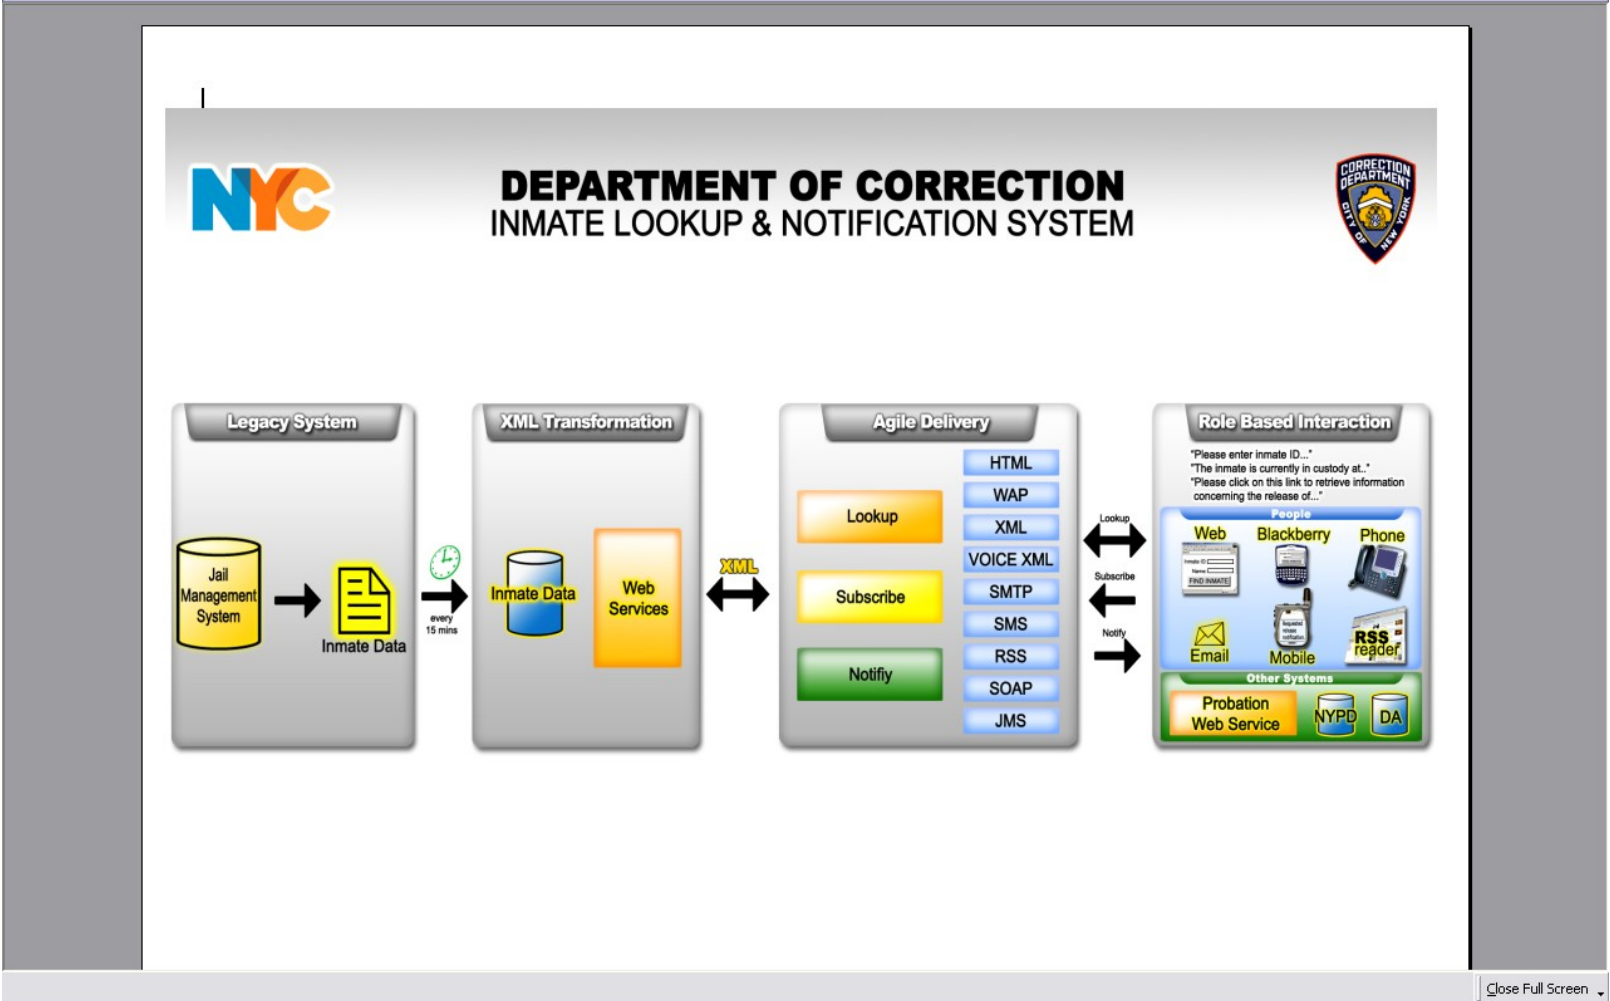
NYC

DEPARTMENT OF CORRECTION
INMATE LOOKUP & NOTIFICATION SYSTEM

CORRECTION DEPARTMENT CITY OF NEW YORK

Legacy System

Jail Management System

Inmate Data

every 15 mins

XML Transformation

Inmate Data

Web Services

XML

Agile Delivery

Lookup

Subscribe

Notifiy

HTML

WAP

XML

VOICE XML

SMTP

SMS

RSS

SOAP

JMS

Lookup

Subscribe

Notify

Role Based Interaction

"Please enter inmate ID..."
"The inmate is currently in custody at.."
"Please click on this link to retrieve information concerning the release of..."

People

Web

Inmate ID
Name
FIND INMATE

Blackberry

Phone

Email

Mobile

RSS reader

Other Systems

Probation Web Service

NYPD

DA

Close Full Screen